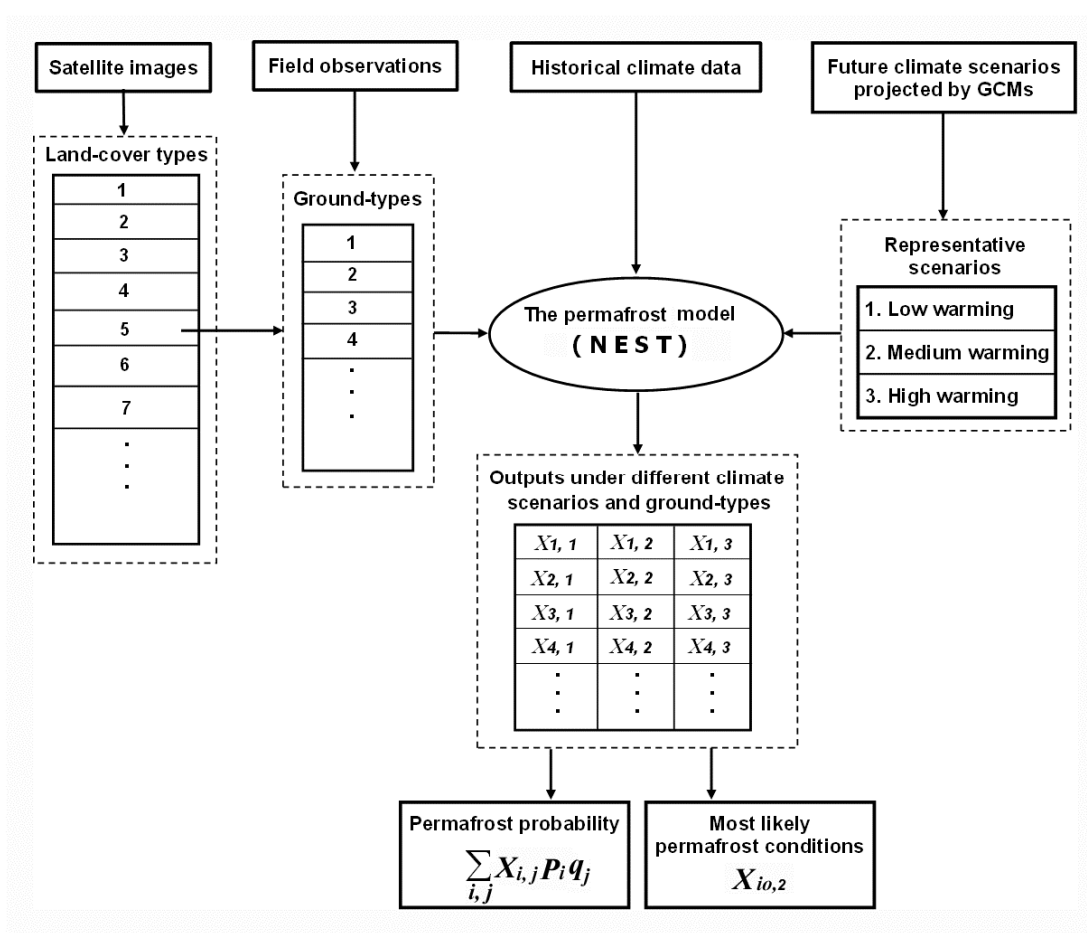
Satellite images

Field observations

Historical climate data

Future climate scenarios projected by GCMs

Land-cover types

| 1 |
|---|
| 2 |
| 3 |
| 4 |
| 5 |
| 6 |
| 7 |
| ⋮ |

Ground-types

| 1 |
|---|
| 2 |
| 3 |
| 4 |
| ⋮ |

The permafrost model
( N E S T )

Representative scenarios

| 1. Low warming |
|---|
| 2. Medium warming |
| 3. High warming |

Outputs under different climate scenarios and ground-types

| $X_{1,1}$ | $X_{1,2}$ | $X_{1,3}$ |
|---|---|---|
| $X_{2,1}$ | $X_{2,2}$ | $X_{2,3}$ |
| $X_{3,1}$ | $X_{3,2}$ | $X_{3,3}$ |
| $X_{4,1}$ | $X_{4,2}$ | $X_{4,3}$ |
| ⋮ | ⋮ | ⋮ |

Permafrost probability
$\sum_{i,j} X_{i,j} P_i q_j$

Most likely permafrost conditions
$X_{io,2}$